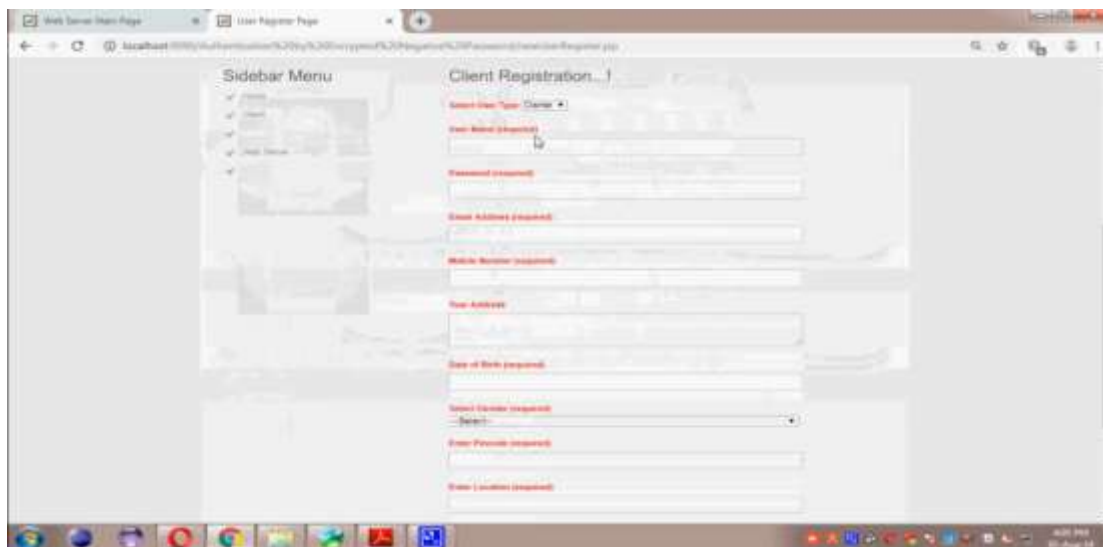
Web Server Main Page
User Register Page
localhost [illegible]

Sidebar Menu
Home
Client
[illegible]
Web Server

Client Registration...!

Select User Type Owner
User Name (required)

Password (required)

Email Address (required)

Mobile Number (required)

Your Address

Date of Birth (required)

Select Gender (required)
--Select--
Enter Pincode (required)

Enter Location (required)